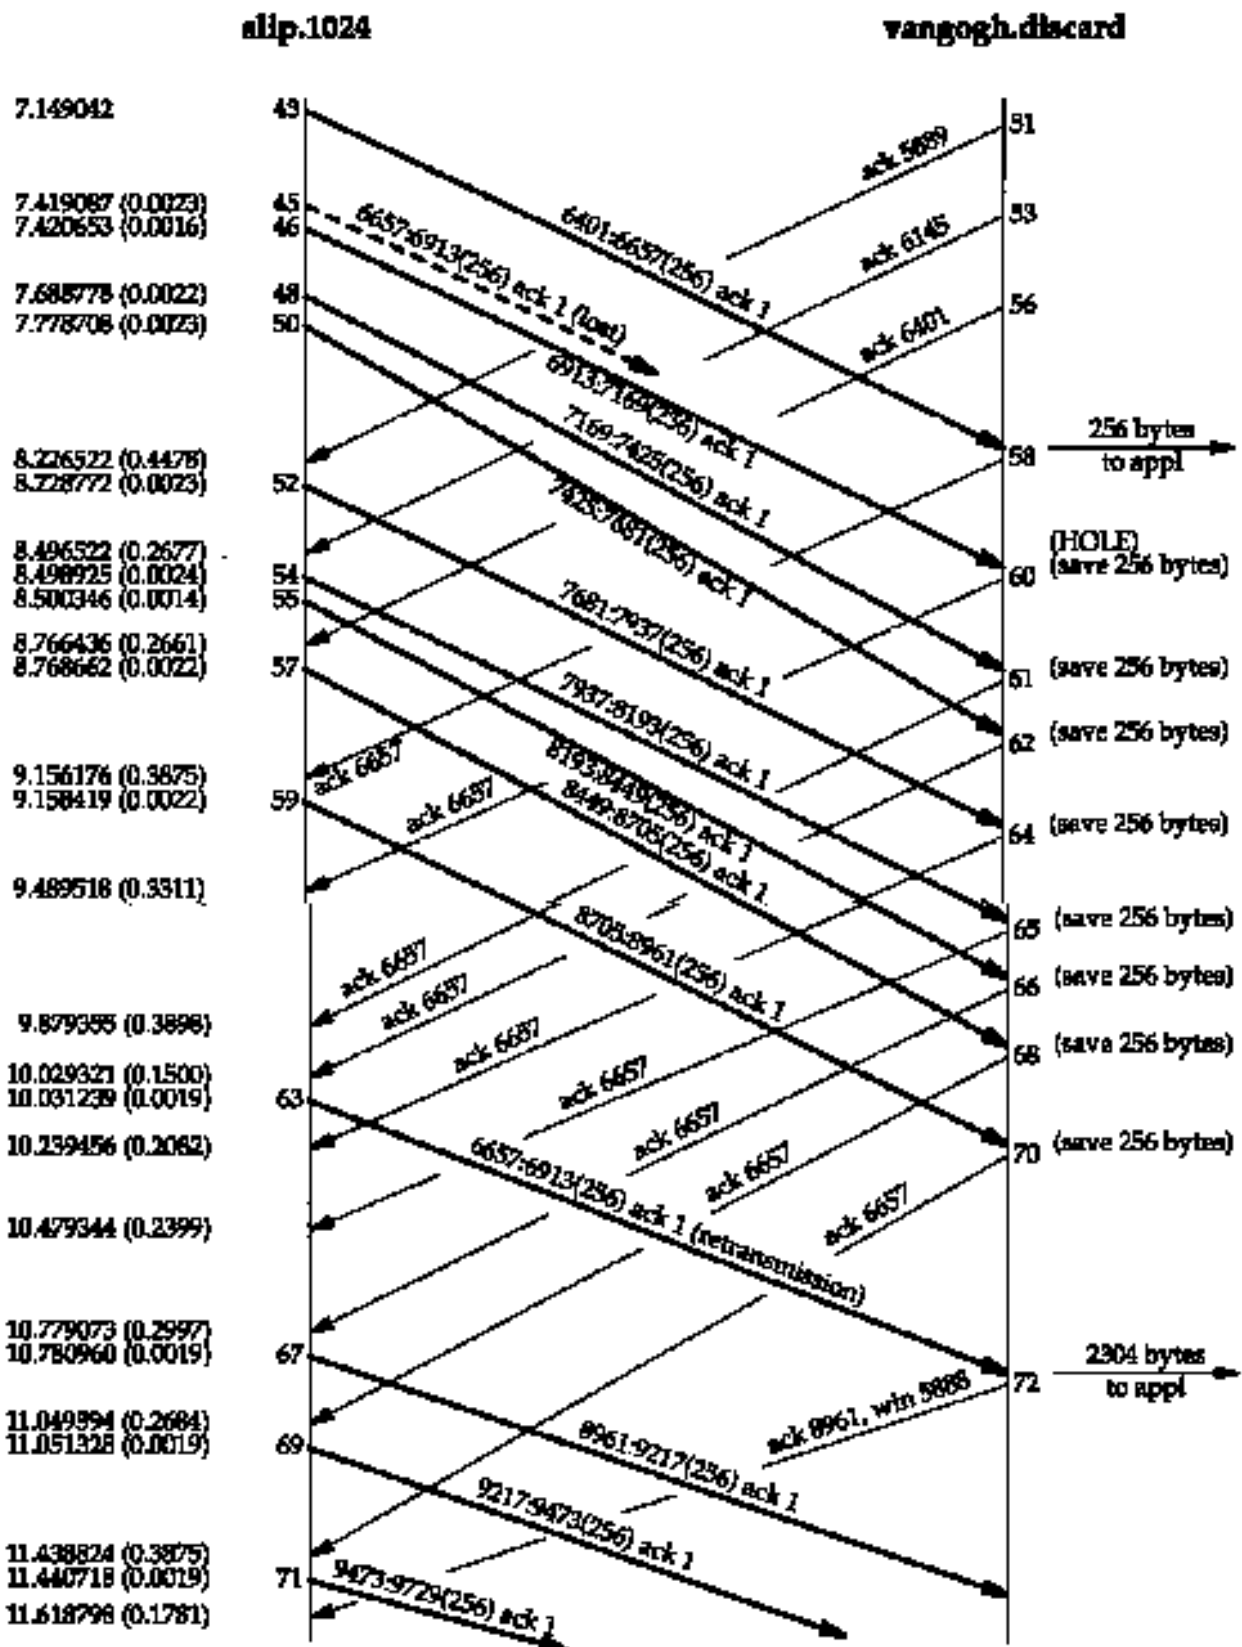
slip.1024

vangogh.discard

7.149042 43

51

ack 5889

6401:6657(256) ack 1

7.419087 (0.0023) 45
7.420653 (0.0016) 46

53

6657:6913(256) ack 1 (lost)

ack 6145

7.688778 (0.0022) 48
7.778708 (0.0023) 50

56

ack 6401

6913:7169(256) ack 1

7169:7425(256) ack 1

58

256 bytes to appl

8.226522 (0.4478)
8.228772 (0.0023) 52

7425:7681(256) ack 1

(HOLE) (save 256 bytes)

8.496522 (0.2677)
8.498925 (0.0024) 54
8.500346 (0.0014) 55

60

7681:7937(256) ack 1

8.766436 (0.2661)
8.768662 (0.0022) 57

61 (save 256 bytes)

7937:8193(256) ack 1

62 (save 256 bytes)

ack 6657

9.156176 (0.3875)
9.158419 (0.0022) 59

ack 6657

8193:8449(256) ack 1

8449:8705(256) ack 1

64 (save 256 bytes)

9.489518 (0.3311)

8705:8961(256) ack 1

65 (save 256 bytes)

ack 6657

66 (save 256 bytes)

ack 6657

9.879355 (0.3898)

ack 6657

68 (save 256 bytes)

10.029321 (0.1500)
10.031239 (0.0019) 63

ack 6657

ack 6657

10.239456 (0.2082)

70 (save 256 bytes)

6657:6913(256) ack 1 (retransmission)

ack 6657

ack 6657

10.479344 (0.2399)

10.779073 (0.2997)
10.780960 (0.0019) 67

72

2304 bytes to appl

ack 8961, win 5888

11.049594 (0.2684)
11.051328 (0.0019) 69

8961:9217(256) ack 1

9217:9473(256) ack 1

11.438824 (0.3875)
11.440718 (0.0019) 71

9473:9729(256) ack 1

11.618798 (0.1781)